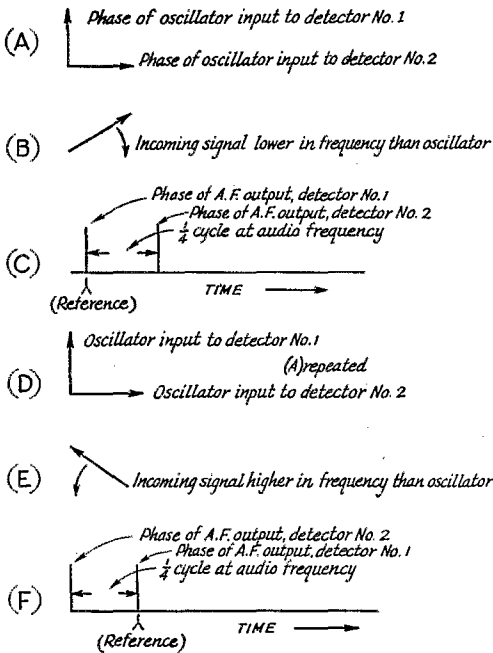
(A) Phase of oscillator input to detector No. 1

Phase of oscillator input to detector No. 2

(B) Incoming signal lower in frequency than oscillator

Phase of A.F. output, detector No. 1

Phase of A.F. output, detector No. 2

$\frac{1}{4}$ cycle at audio frequency

(C) (Reference) TIME

Oscillator input to detector No. 1

(A) repeated

(D) Oscillator input to detector No. 2

(E) Incoming signal higher in frequency than oscillator

Phase of A.F. output, detector No. 2

Phase of A.F. output, detector No. 1

$\frac{1}{4}$ cycle at audio frequency

(F) (Reference) TIME